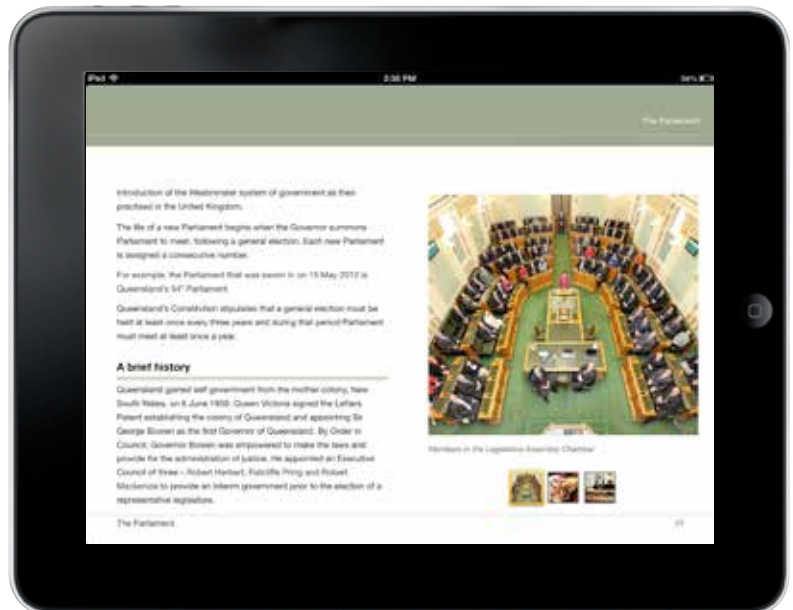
iPad

2:35 PM

34%

The Parliament

introduction of the Westminster system of government as then practised in the United Kingdom.

The life of a new Parliament begins when the Governor summons Parliament to meet, following a general election. Each new Parliament is assigned a consecutive number.

For example, the Parliament that was sworn in on 15 May 2012 is Queensland's 54th Parliament.

Queensland's Constitution stipulates that a general election must be held at least once every three years and during that period Parliament must meet at least once a year.

A brief history

Queensland gained self government from the mother colony, New South Wales, on 6 June 1859. Queen Victoria signed the Letters Patent establishing the colony of Queensland and appointing Sir George Bowen as the first Governor of Queensland. By Order in Council, Governor Bowen was empowered to make the laws and provide for the administration of justice. He appointed an Executive Council of three – Robert Herbert, Ratcliffe Pring and Robert Mackenzie to provide an interim government prior to the election of a representative legislature.

Members in the Legislative Assembly Chamber

The Parliament

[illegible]